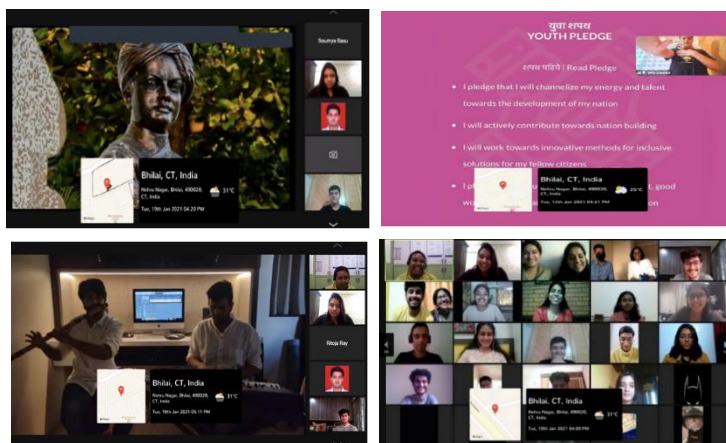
Soumya Basu

Bhilai, CT, India

Nehru Nagar, Bhilai, 490020, CT, India

31°C

Tue, 12th Jan 2021 04:20 PM

युवा शपथ
YOUTH PLEDGE

शपथ पढ़िये | Read Pledge

I pledge that I will channelize my energy and talent towards the development of my nation

I will actively contribute towards nation building

I will work towards innovative methods for inclusive solutions for my fellow citizens

I p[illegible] good wo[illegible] on

Bhilai, CT, India

Nehru Nagar, Bhilai, 490020, CT, India

25°C

Tue, 12th Jan 2021 04:21 PM

Ritoja Ray

Bhilai, CT, India

Nehru Nagar, Bhilai, 490020, CT, India

31°C

Tue, 12th Jan 2021 05:11 PM

Bhilai, CT, India

Nehru Nagar, Bhilai, 490020, CT, India

31°C

Tue, 12th Jan 2021 04:00 PM